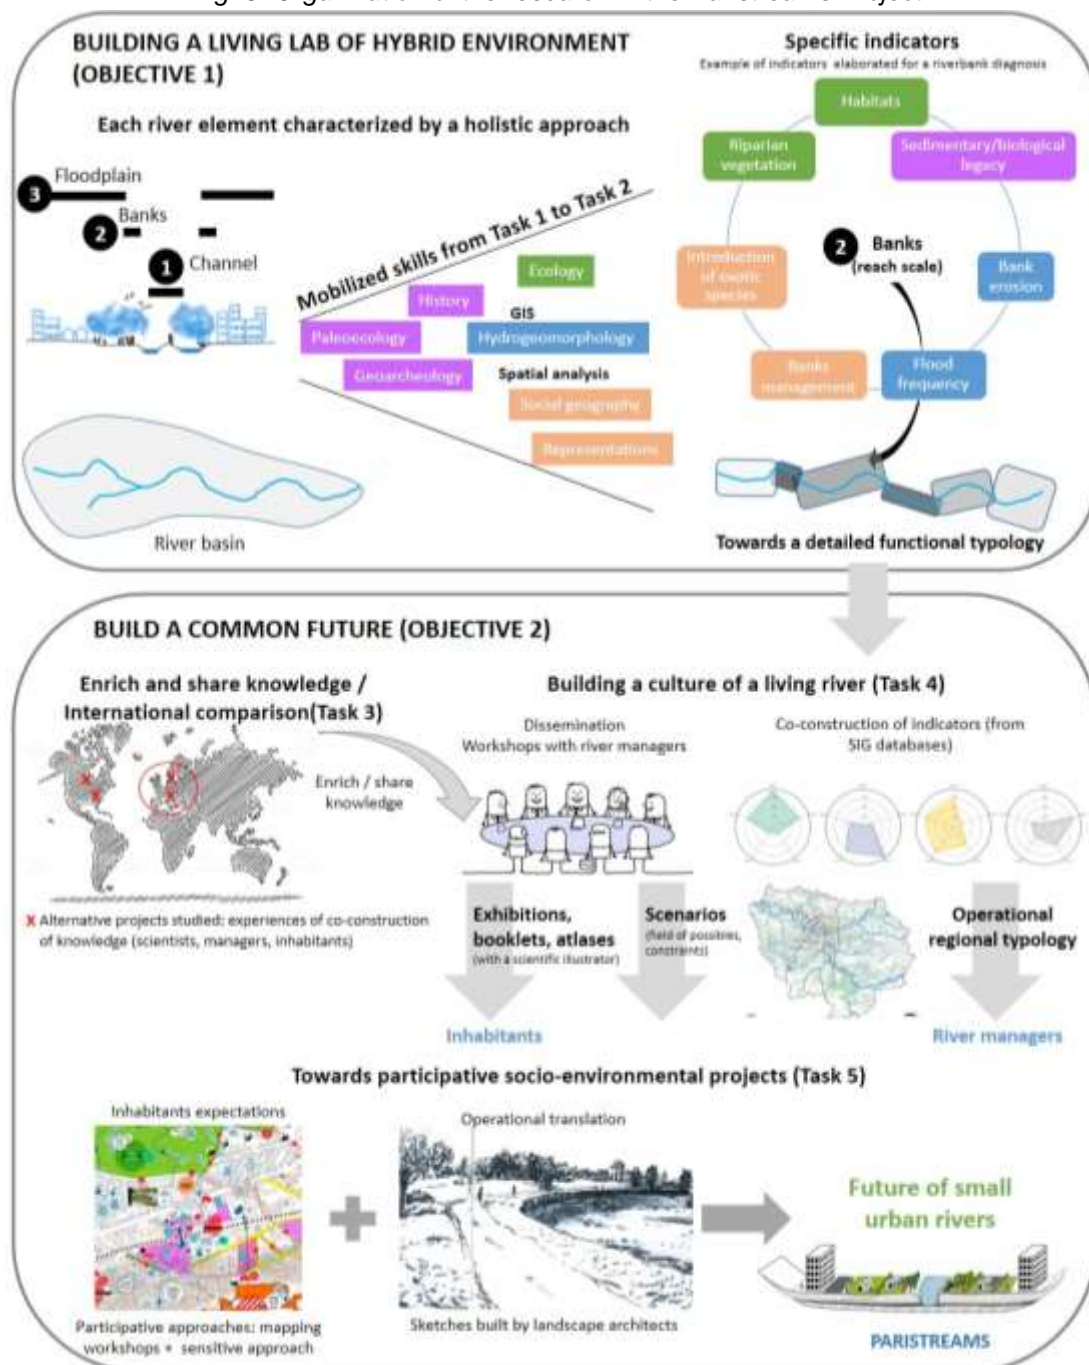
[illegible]

BUILDING A LIVING LAB OF HYBRID ENVIRONMENT (OBJECTIVE 1)

Each river element characterized by a holistic approach

3 Floodplain
2 Banks
1 Channel

River basin

Mobilized skills from Task 1 to Task 2

Ecology
History
GIS
Paleoecology
Hydrogeomorphology
Geoarcheology
Spatial analysis
Social geography
Representations

Specific indicators
Example of indicators elaborated for a riverbank diagnosis

Habitats
Riparian vegetation
Sedimentary/biological legacy
Introduction of exotic species
2 Banks (reach scale)
Bank erosion
Banks management
Flood frequency

Towards a detailed functional typology

BUILD A COMMON FUTURE (OBJECTIVE 2)

Enrich and share knowledge / International comparison(Task 3)

Enrich / share knowledge

X Alternative projects studied: experiences of co-construction of knowledge (scientists, managers, inhabitants)

Building a culture of a living river (Task 4)

Dissemination
Workshops with river managers

Co-construction of indicators (from SIG databases)

Exhibitions, booklets, atlases
(with a scientific illustrator)

Scenarios
(field of possibles, constraints)

Operational regional typology

Inhabitants

River managers

Towards participative socio-environmental projects (Task 5)

Inhabitants expectations

Participative approaches: mapping workshops + sensitive approach

Operational translation

Sketches built by landscape architects

Future of small urban rivers

PARISTREAMS